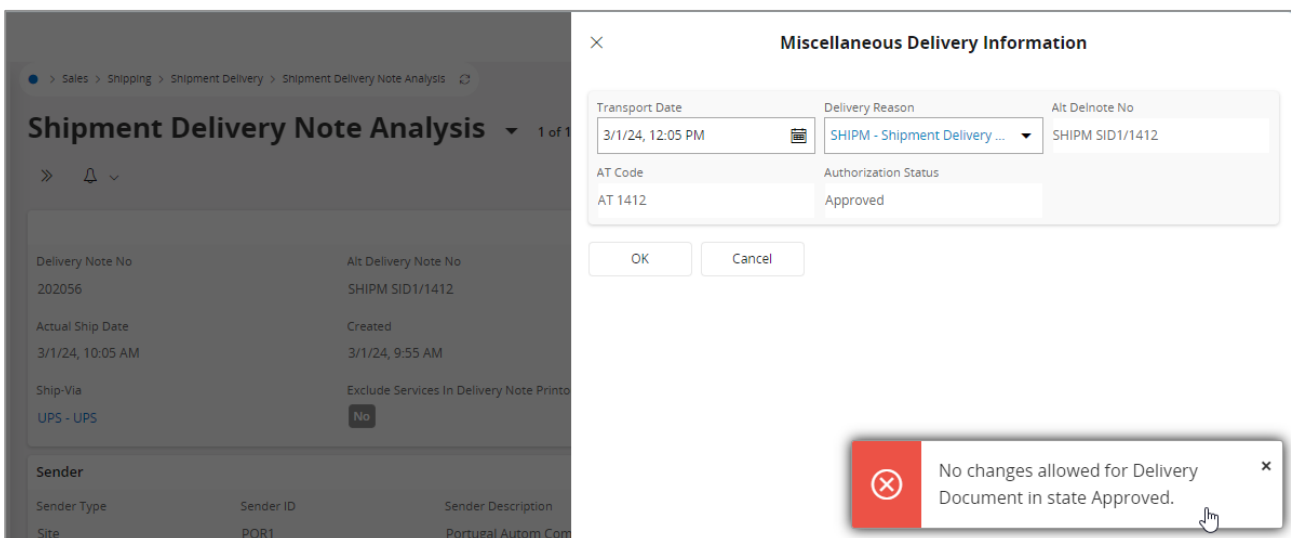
Sales > Shipping > Shipment Delivery > Shipment Delivery Note Analysis

Shipment Delivery Note Analysis 1 of 1

Delivery Note No
202056

Alt Delivery Note No
SHIPM SID1/1412

Actual Ship Date
3/1/24, 10:05 AM

Created
3/1/24, 9:55 AM

Ship-Via
UPS - UPS

Exclude Services In Delivery Note Printo
No

Sender

Sender Type
Site

Sender ID
POR1

Sender Description
Portugal Autom Com

Miscellaneous Delivery Information

Transport Date
3/1/24, 12:05 PM

Delivery Reason
SHIPM - Shipment Delivery ...

Alt Delnote No
SHIPM SID1/1412

AT Code
AT 1412

Authorization Status
Approved

OK

Cancel

No changes allowed for Delivery Document in state Approved.

×